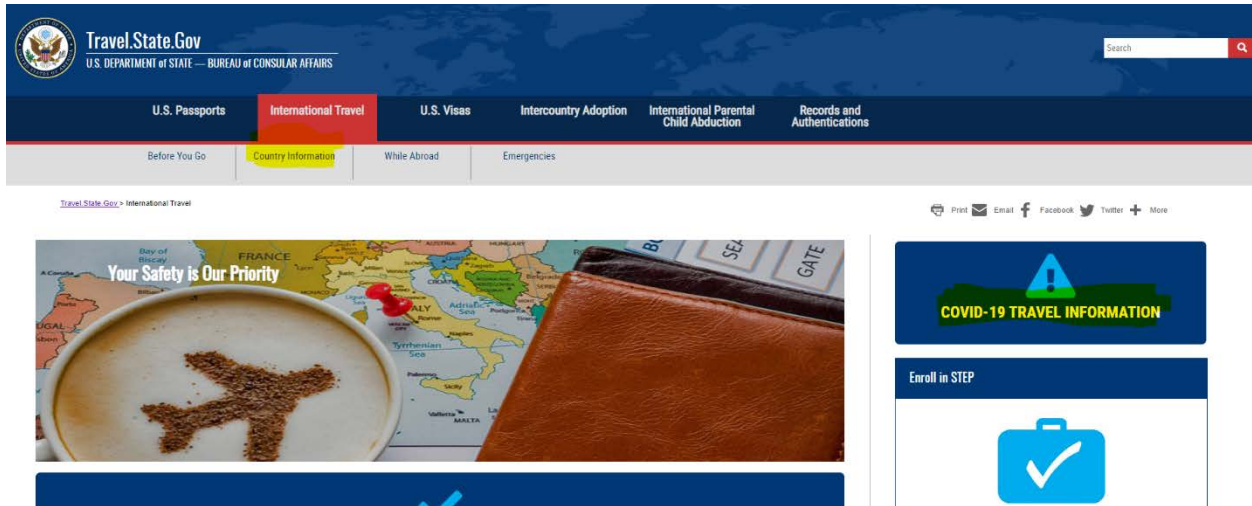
Travel.State.Gov
U.S. DEPARTMENT of STATE — BUREAU of CONSULAR AFFAIRS

Search

U.S. Passports | International Travel | U.S. Visas | Intercountry Adoption | International Parental Child Abduction | Records and Authentications

Before You Go | Country Information | While Abroad | Emergencies

Travel.State.Gov > International Travel

Print Email Facebook Twitter More

Your Safety is Our Priority

Bay of Biscay
FRANCE
A Coruña
AUSTRIA
HUNGARY
CROATIA
Adriatic Sea
ITALY
Tyrrhenian Sea
Palermo
Sicily
Valletta
MALTA
Beograd
GATE
SEA

COVID-19 TRAVEL INFORMATION

Enroll in STEP